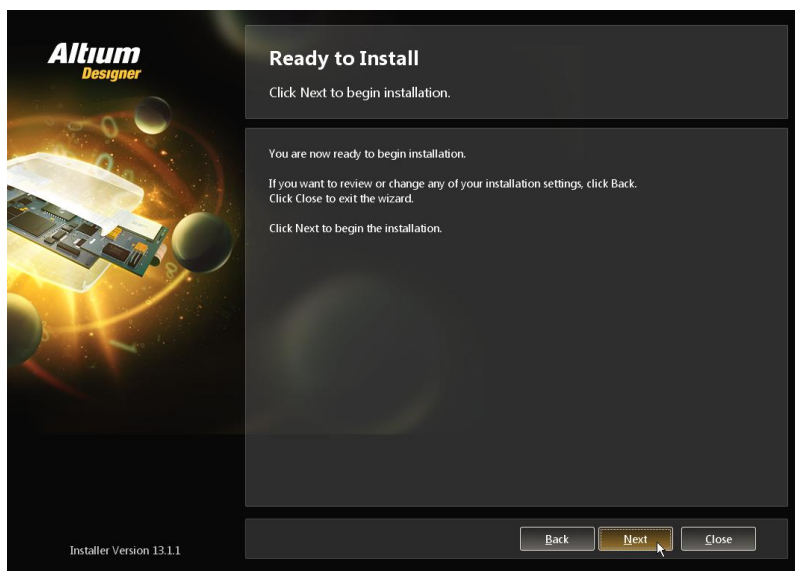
Altium
Designer

Ready to Install

Click Next to begin installation.

You are now ready to begin installation.

If you want to review or change any of your installation settings, click Back.
Click Close to exit the wizard.

Click Next to begin the installation.

Installer Version 13.1.1

Back

Next

Close